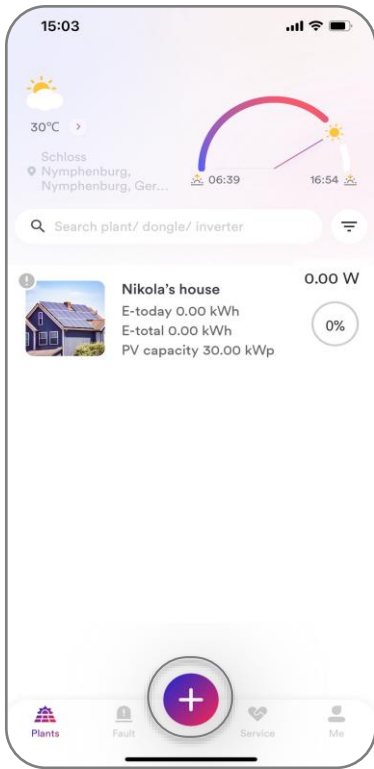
15:03

30℃ >

Schloss
Nymphenburg, Nymphenburg, Ger...

06:39

16:54

Search plant/ dongle/ inverter

Nikola's house
E-today 0.00 kWh
E-total 0.00 kWh
PV capacity 30.00 kWp

0.00 W

0%

+

Plants

Fault

Service

Me